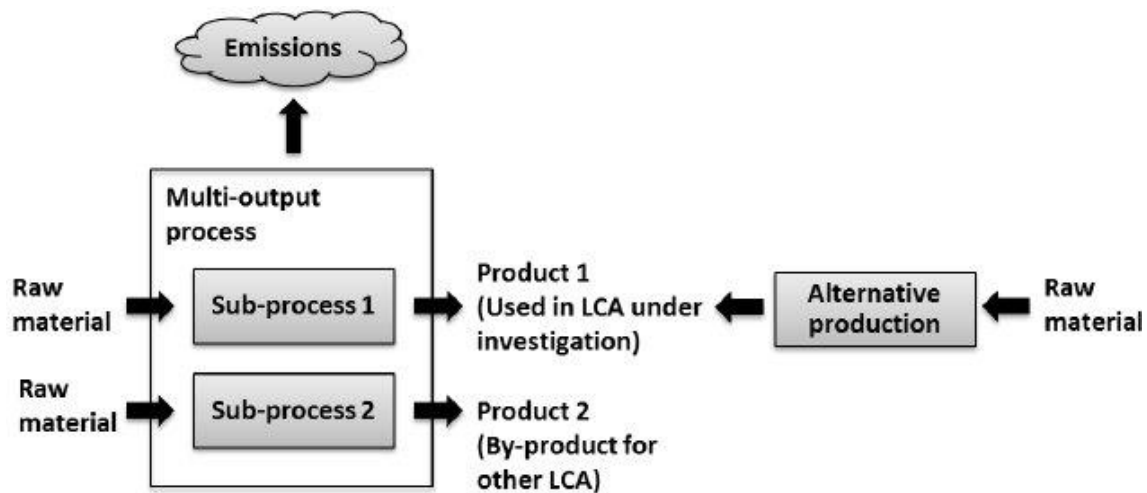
Emissions

Multi-output process

Raw material

Sub-process 1

Product 1 (Used in LCA under investigation)

Alternative production

Raw material

Raw material

Sub-process 2

Product 2 (By-product for other LCA)